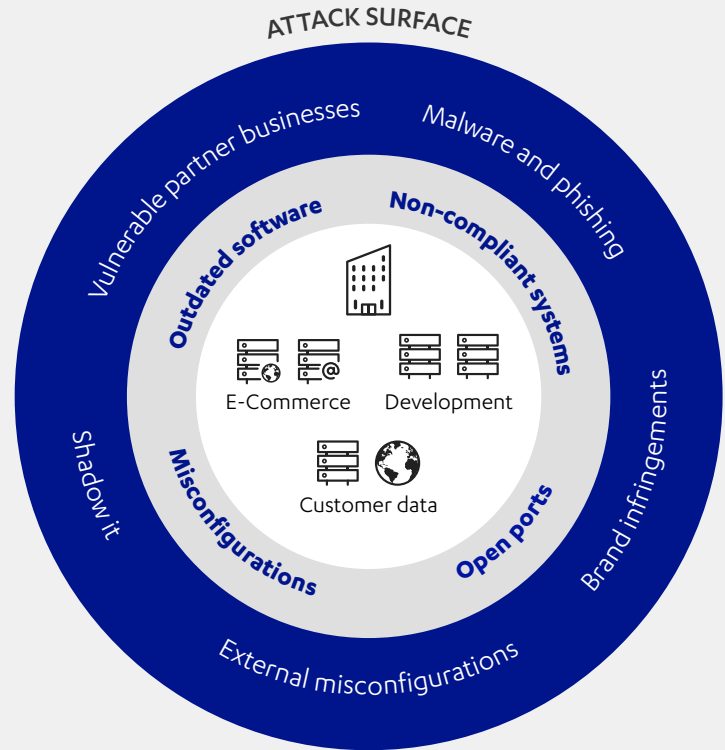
ATTACK SURFACE

Vulnerable partner businesses

Malware and phishing

Brand infringements

External misconfigurations

Shadow it

Outdated software

Non-compliant systems

Open ports

Misconfigurations

E-Commerce

Development

Customer data